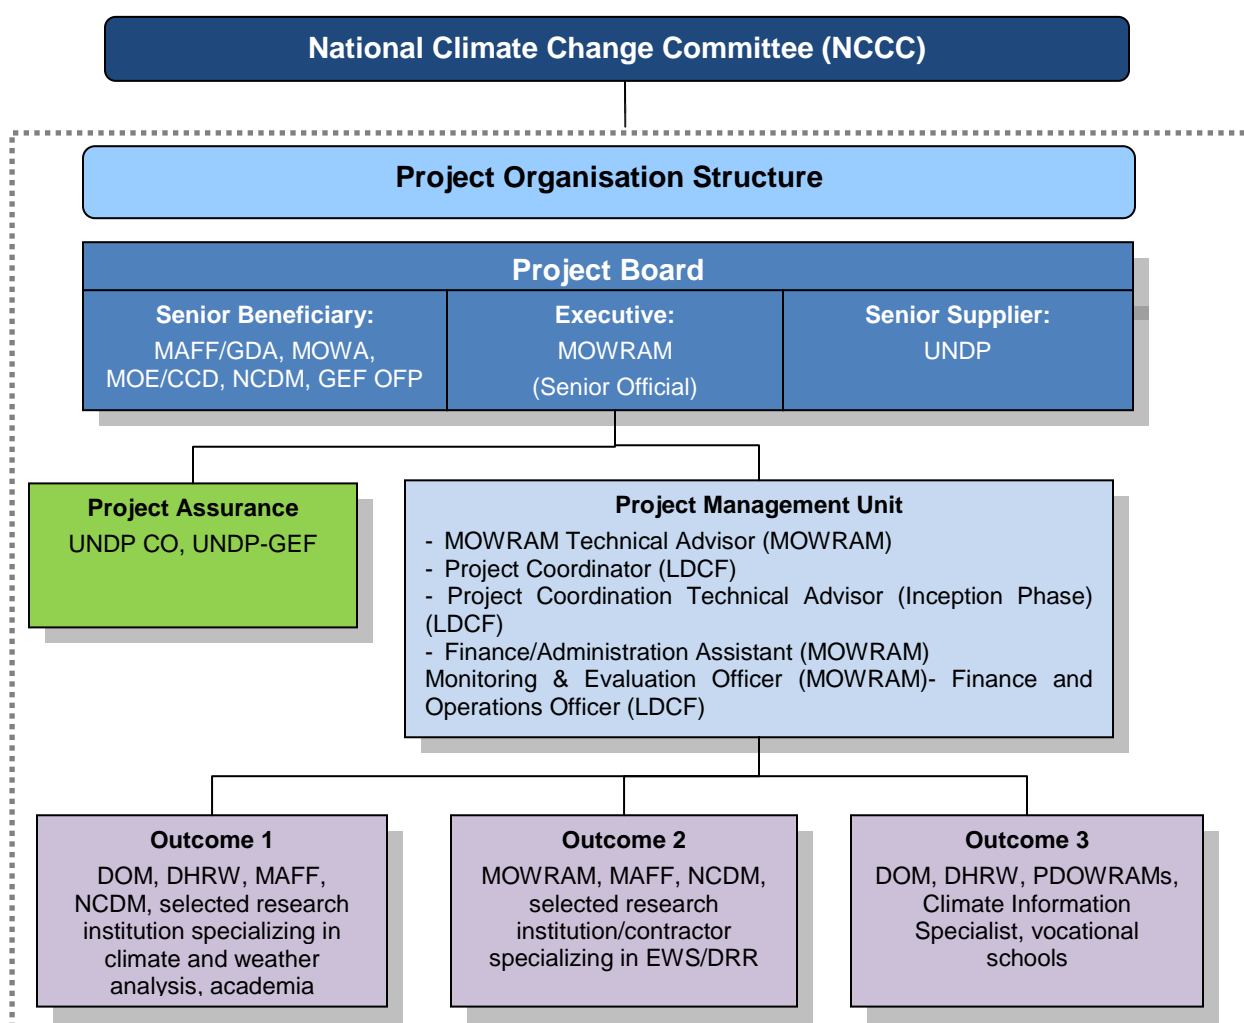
National Climate Change Committee (NCCC)

Project Organisation Structure

Project Board

Senior Beneficiary:
MAFF/GDA, MOWA, MOE/CCD, NCDM, GEF OFP

Executive:
MOWRAM
(Senior Official)

Senior Supplier:
UNDP

Project Assurance
UNDP CO, UNDP-GEF

Project Management Unit
- MOWRAM Technical Advisor (MOWRAM)
- Project Coordinator (LDCF)
- Project Coordination Technical Advisor (Inception Phase) (LDCF)
- Finance/Administration Assistant (MOWRAM)
Monitoring & Evaluation Officer (MOWRAM)- Finance and Operations Officer (LDCF)

Outcome 1
DOM, DHRW, MAFF, NCDM, selected research institution specializing in climate and weather analysis, academia

Outcome 2
MOWRAM, MAFF, NCDM, selected research institution/contractor specializing in EWS/DRR

Outcome 3
DOM, DHRW, PDOWRAMs, Climate Information Specialist, vocational schools